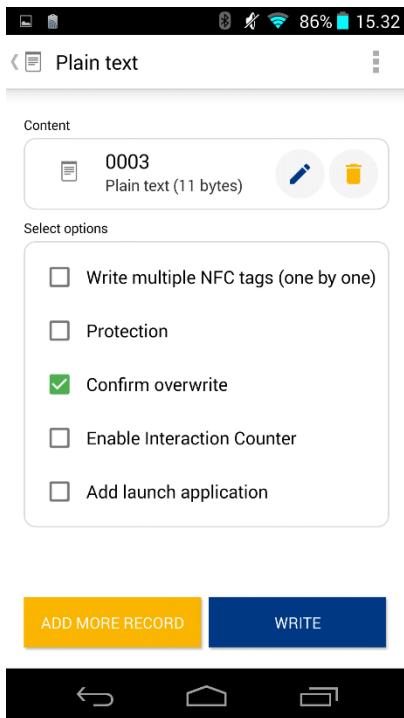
86% 15.32

Plain text

Content

0003
Plain text (11 bytes)

Select options

Write multiple NFC tags (one by one)

Protection

Confirm overwrite

Enable Interaction Counter

Add launch application

ADD MORE RECORD

WRITE